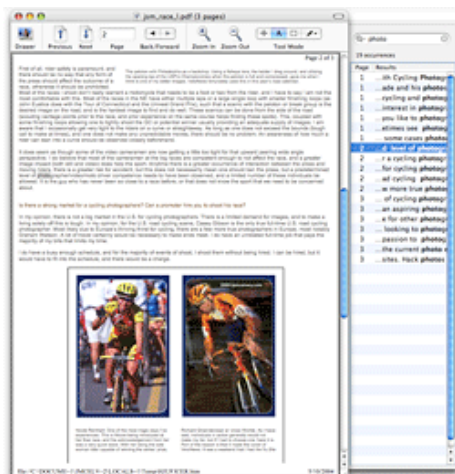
jsm_race_1.pdf (3 pages)

Drawer Previous Next Page Back/Forward Zoom In Zoom Out Tool Mode

Page 2 of 3

Is there a strong market for a cycling photographer? Can a promoter hire you to shoot his race?

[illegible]

photo
19 occurrences

| Page | Results |
|---|---|
| 1 | ...th Cycling Photog |
| 1 | ...ade and his photo |
| 1 | ...cycling and photo |
| 1 | ...interest in photog |
| 1 | ...you like to photog |
| 1 | ...etimes see photog |
| 1 | ...some cases photo |
| 2 | ...d level of photog |
| 2 | ...r a cycling photog |
| 2 | ...for cycling photog |
| 2 | ...d cycling photog |
| 2 | ...w more true photo |
| 2 | ...of cycling photog |
| 2 | ...an aspiring photog |
| 2 | ...for other photog |
| 2 | ...looking to photog |
| 2 | ...passion to photog |
| 2 | ...the current photo |
| 3 | ...sites. Hack photo |

file:///C:/DOCUME~1/JMCSE~1/LOCALS~1/Temp/6JUF83IR.htm 9/16/2004